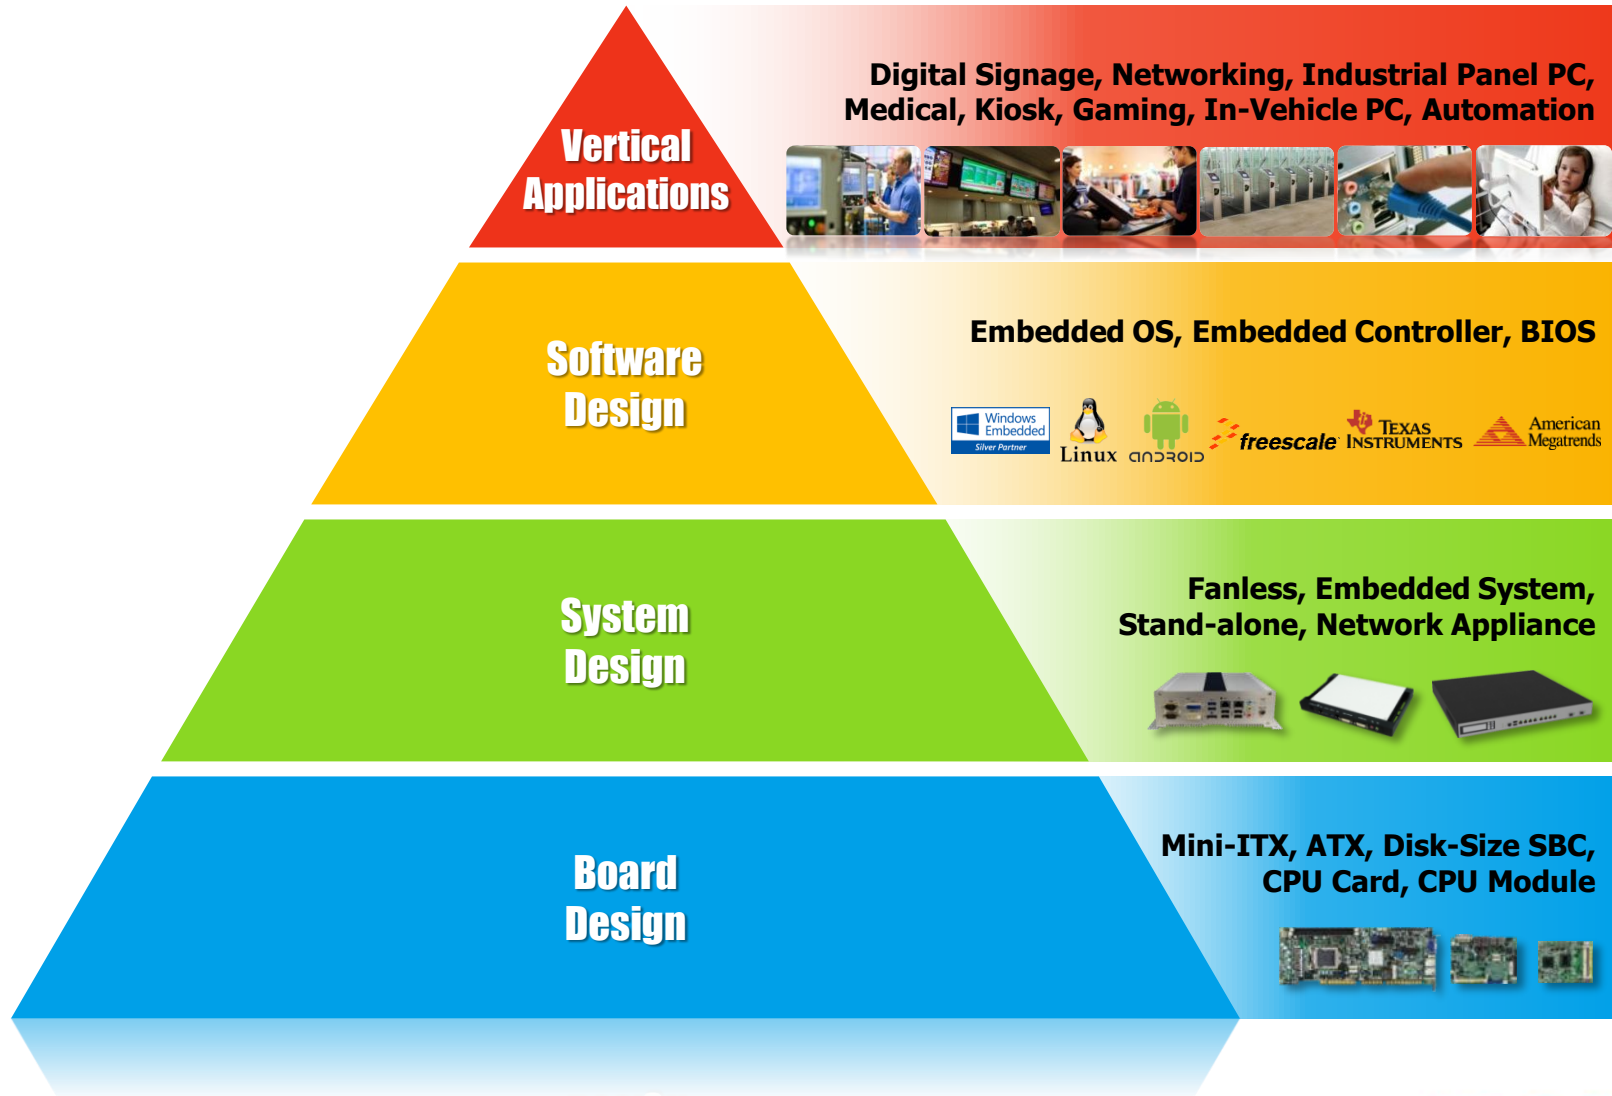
Vertical Applications

Digital Signage, Networking, Industrial Panel PC, Medical, Kiosk, Gaming, In-Vehicle PC, Automation

Software Design

Embedded OS, Embedded Controller, BIOS

Windows Embedded Silver Partner

Linux

android

freescale

Texas Instruments

American Megatrends

System Design

Fanless, Embedded System, Stand-alone, Network Appliance

Board Design

Mini-ITX, ATX, Disk-Size SBC, CPU Card, CPU Module